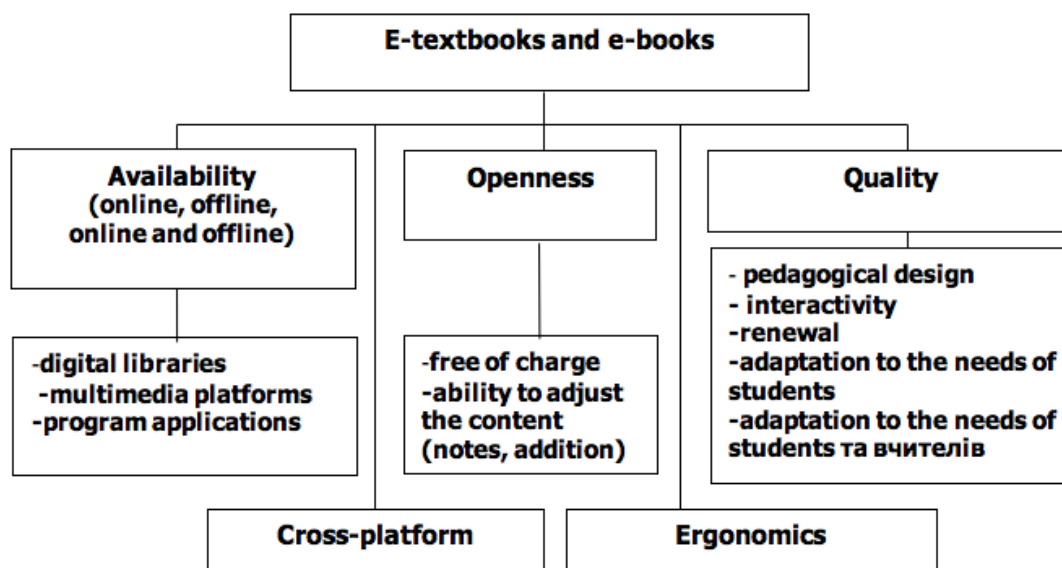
E-textbooks and e-books

Availability (online, offline, online and offline)

-digital libraries
-multimedia platforms
-program applications

Openness

-free of charge
-ability to adjust the content (notes, addition)

Quality

- pedagogical design
- interactivity
-renewal
-adaptation to the needs of students
-adaptation to the needs of students та вчителів

Cross-platform

Ergonomics